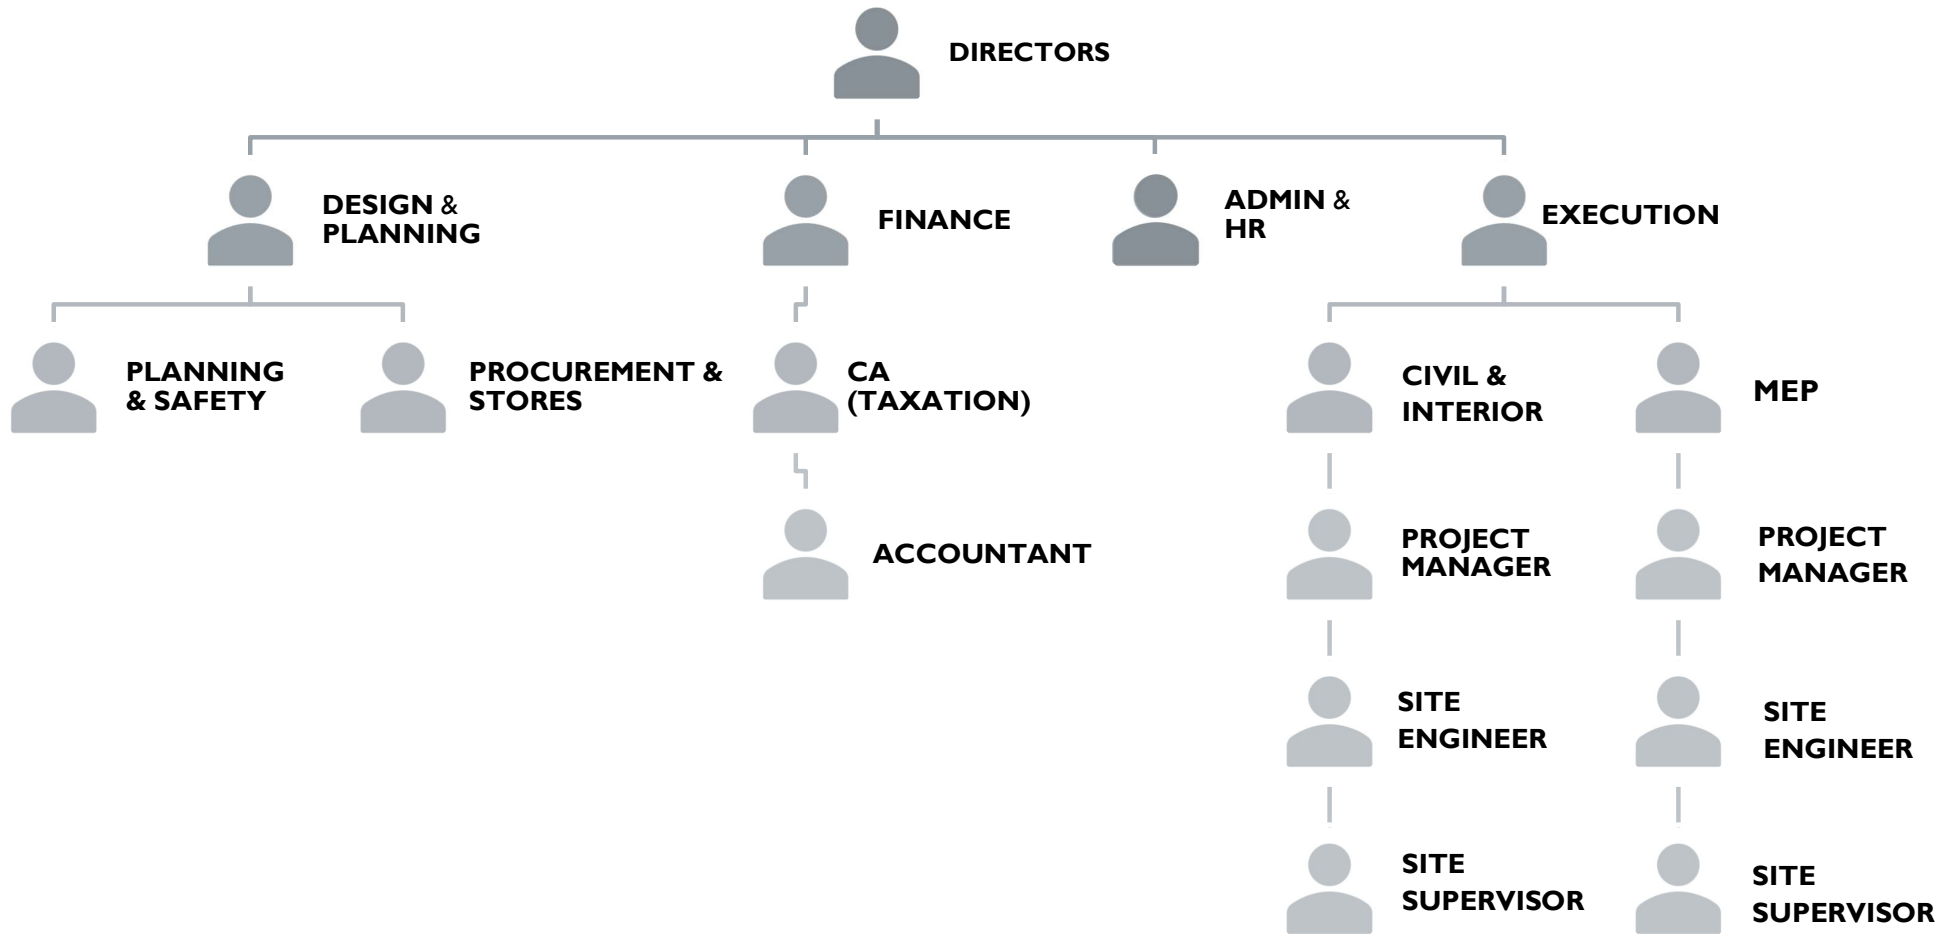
DIRECTORS

DESIGN & PLANNING

FINANCE

ADMIN & HR

EXECUTION

PLANNING & SAFETY

PROCUREMENT & STORES

CA (TAXATION)

ACCOUNTANT

CIVIL & INTERIOR

PROJECT MANAGER

SITE ENGINEER

SITE SUPERVISOR

MEP

PROJECT MANAGER

SITE ENGINEER

SITE SUPERVISOR